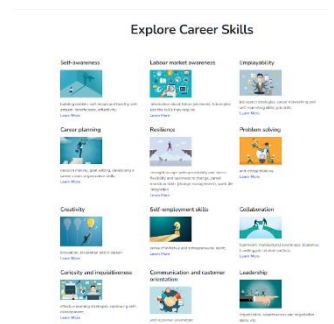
Explore Career Skills

Self-awareness

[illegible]

Learn More

Labour market awareness

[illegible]

Learn More

Employability

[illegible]

Learn More

Career planning

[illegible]

Learn More

Resilience

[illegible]

Learn More

Problem solving

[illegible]

Learn More

Creativity

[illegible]

Learn More

Self-employment skills

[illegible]

Learn More

Collaboration

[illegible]

Learn More

Curiosity and inquisitiveness

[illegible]

Learn More

Communication and customer orientation

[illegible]

Leadership

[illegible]

Learn More